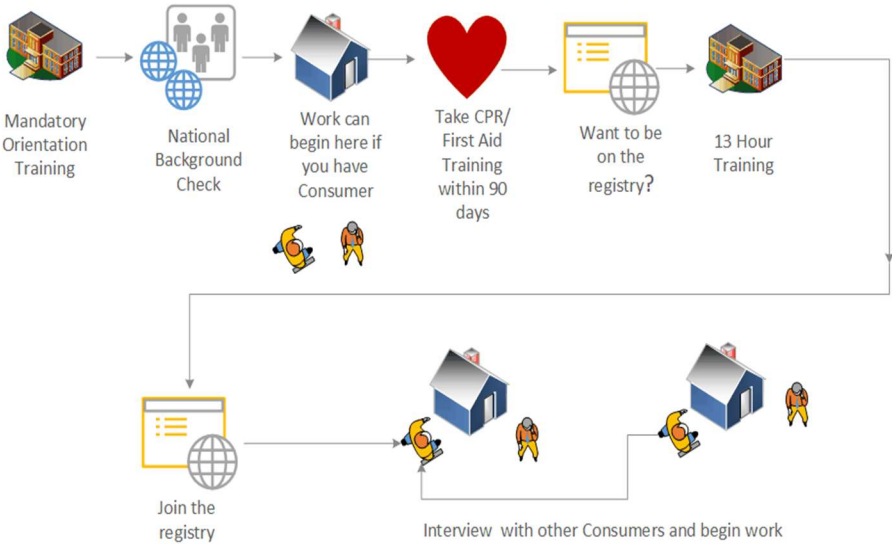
Mandatory Orientation Training

National Background Check

Work can begin here if you have Consumer

Take CPR/ First Aid Training within 90 days

Want to be on the registry?

13 Hour Training

Join the registry

Interview with other Consumers and begin work